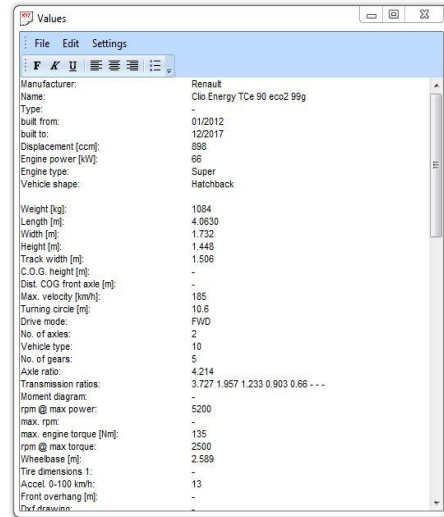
Values

File Edit Settings

F K U

| | |
|---|---|
| Manufacturer: | Renault |
| Name: | Clio Energy TCe 90 eco2 99g |
| Type: | - |
| built from: | 01/2012 |
| built to: | 12/2017 |
| Displacement [ccm]: | 898 |
| Engine power [kW]: | 66 |
| Engine type: | Super |
| Vehicle shape: | Hatchback |
| | |
| Weight [kg]: | 1084 |
| Length [m]: | 4.0630 |
| Width [m]: | 1.732 |
| Height [m]: | 1.448 |
| Track width [m]: | 1.506 |
| C.O.G. height [m]: | - |
| Dist. COG front axle [m]: | - |
| Max. velocity [km/h]: | 185 |
| Turning circle [m]: | 10.6 |
| Drive mode: | FWD |
| No. of axles: | 2 |
| Vehicle type: | 10 |
| No. of gears: | 5 |
| Axle ratio: | 4.214 |
| Transmission ratios: | 3.727 1.957 1.233 0.903 0.66 - - - |
| Moment diagram: | - |
| rpm @ max power: | 5200 |
| max. rpm: | - |
| max. engine torque [Nm]: | 135 |
| rpm @ max torque: | 2500 |
| Wheelbase [m]: | 2.589 |
| Tire dimensions 1: | - |
| Accel. 0-100 km/h: | 13 |
| Front overhang [m]: | - |
| Dxf drawing: | - |